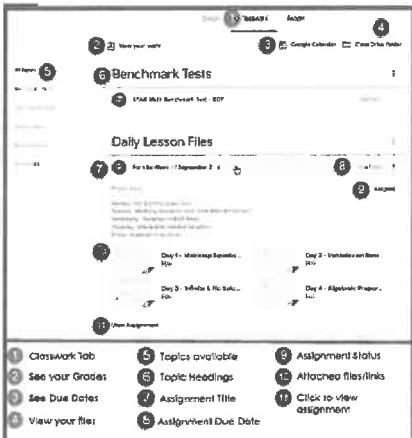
Classwork People

1

4

2 View your work

3 Google Calendar Class Drive folder

All topics 5

6 Benchmark Tests

7th Math Benchmark Test - BOY

Daily Lesson Files

7 For the Week of September 2 - 6

8

9 Assigned

10

Day 1 - Multistep Equation...

Day 2 - Variables on Both...

Day 3 - Infinite & No Solu...

Day 4 - Algebraic Propert...

11 View Assignment

| | | |
|---|---|---|
| 1 Classwork Tab | 5 Topics available | 9 Assignment Status |
| 2 See your Grades | 6 Topic Headings | 10 Attached files/links |
| 3 See Due Dates | 7 Assignment Title | 11 Click to view assignment |
| 4 View your files | 8 Assignment Due Date | |